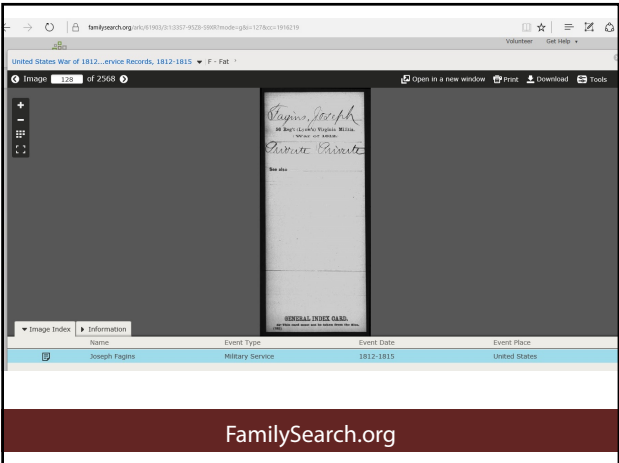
familysearch.org/ark:/61903/3:1:3357-95Z8-59XR?mode=g&i=127&cc=1916219

Volunteer Get Help

United States War of 1812...ervice Records, 1812-1815 F - Fat

Image 128 of 2568

Open in a new window Print Download Tools

Fagins, Joseph
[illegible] Regt (Lewis) Virginia Militia.
War of 1812.
Private Private

See also

GENERAL INDEX CARD.
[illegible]

Image Index Information

| Name | Event Type | Event Date | Event Place |
|---|---|---|---|
| Joseph Fagins | Military Service | 1812-1815 | United States |

FamilySearch.org